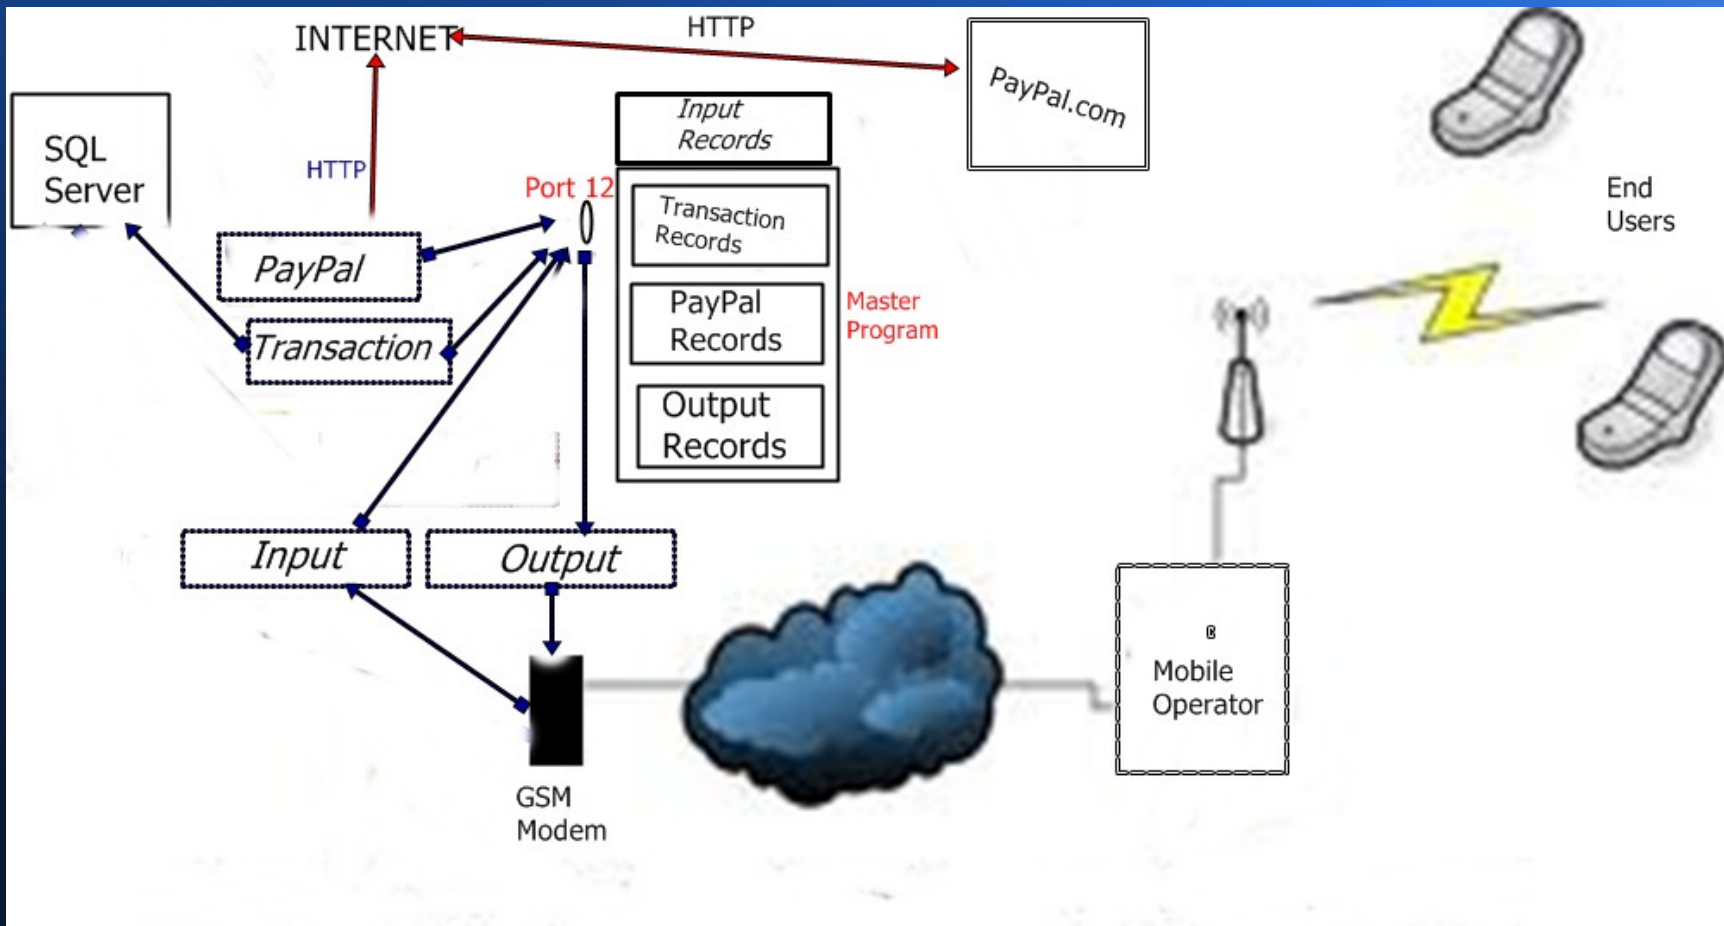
INTERNET

HTTP

PayPal.com

SQL Server

HTTP

Input Records

Port 12

Transaction Records

End Users

PayPal

Transaction

PayPal Records

Master Program

Output Records

Input

Output

Mobile Operator

GSM Modem